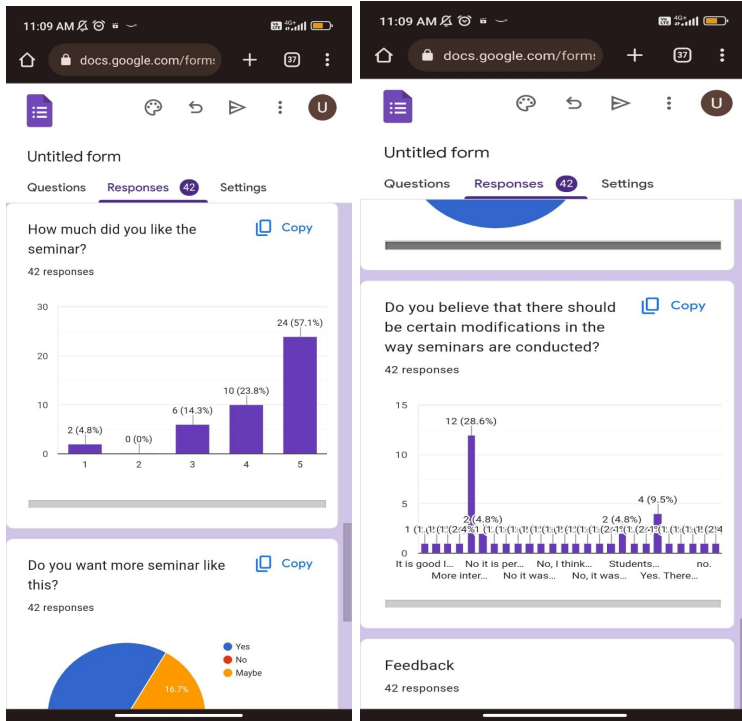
11:09 AM
docs.google.com/form
37
U

Untitled form

Questions Responses 42 Settings

How much did you like the seminar?
Copy
42 responses

30
20
10
0
2 (4.8%)
0 (0%)
6 (14.3%)
10 (23.8%)
24 (57.1%)
1 2 3 4 5

Do you want more seminar like this?
Copy
42 responses

Yes
No
Maybe
16.7%

11:09 AM
docs.google.com/form
37
U

Untitled form

Questions Responses 42 Settings

Do you believe that there should be certain modifications in the way seminars are conducted?
Copy
42 responses

15
10
5
0
12 (28.6%)
2 (4.8%)
2 (4.8%)
4 (9.5%)
It is good I... More inter... No it is per... No it was... No, I think... No, it was... Students... Yes. There... no.

Feedback
42 responses